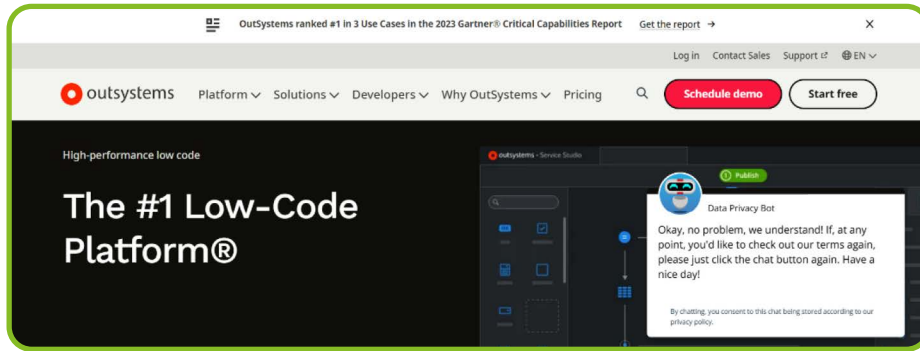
OutSystems ranked #1 in 3 Use Cases in the 2023 Gartner® Critical Capabilities Report Get the report →

Log in Contact Sales Support EN

outsystems Platform Solutions Developers Why OutSystems Pricing Schedule demo Start free

High-performance low code

The #1 Low-Code Platform®

outsystems - Service Studio

Publish

Data Privacy Bot

Okay, no problem, we understand! If, at any point, you'd like to check out our terms again, please just click the chat button again. Have a nice day!

By chatting, you consent to this chat being stored according to our privacy policy.